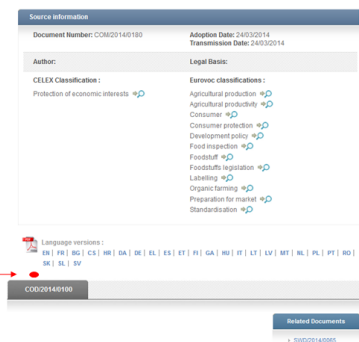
Source information

Document Number: COM/2014/0180

Adoption Date: 24/03/2014
Transmission Date: 24/03/2014

Author:

Legal Basis:

CELEX Classification :

Protection of economic interests

Eurovoc classifications :

Agricultural production
Agricultural productivity
Consumer
Consumer protection
Development policy
Food inspection
Foodstuff
Foodstuffs legislation
Labelling
Organic farming
Preparation for market
Standardisation

Language versions :
EN | FR | BG | CS | HR | DA | DE | EL | ES | ET | FI | GA | HU | IT | LT | LV | MT | NL | PL | PT | RO | SK | SL | SV

COD/2014/0100

Related Documents

SWD/2014/0065